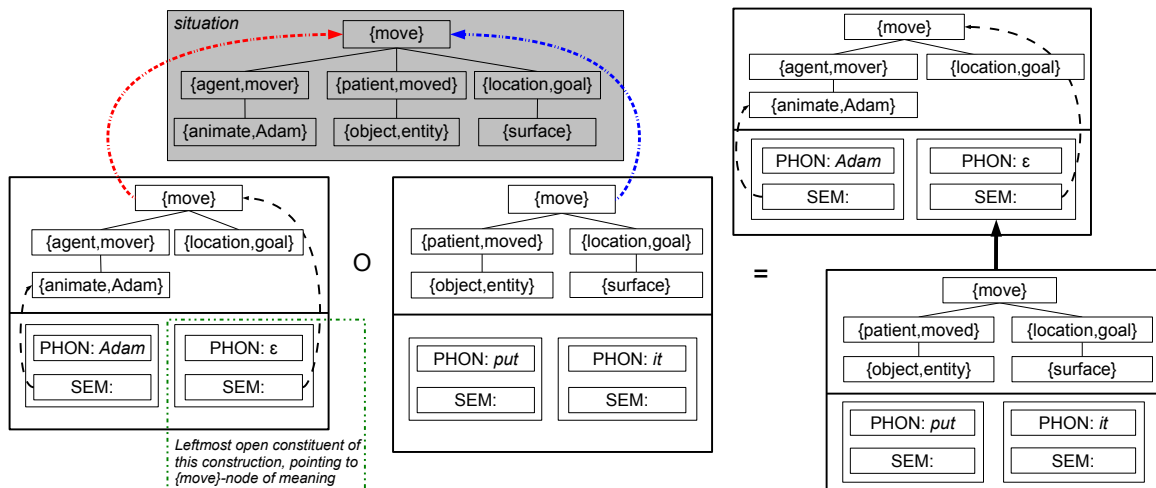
situation

{move}

{agent,mover}

{patient,moved}

{location,goal}

{animate,Adam}

{object,entity}

{surface}

{move}

{agent,mover}

{location,goal}

{animate,Adam}

PHON: *Adam*

SEM:

PHON: ε

SEM:

*Leftmost open constituent of this construction, pointing to {move}-node of meaning*

O

{move}

{patient,moved}

{location,goal}

{object,entity}

{surface}

PHON: *put*

SEM:

PHON: *it*

SEM:

=

{move}

{agent,mover}

{location,goal}

{animate,Adam}

PHON: *Adam*

SEM:

PHON: ε

SEM:

{move}

{patient,moved}

{location,goal}

{object,entity}

{surface}

PHON: *put*

SEM:

PHON: *it*

SEM: